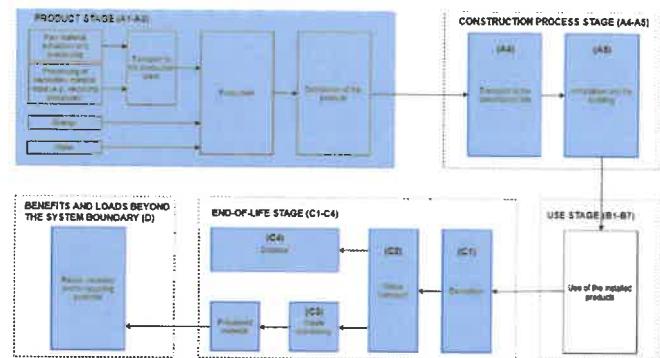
PRODUCT STAGE (A1-A3)

Raw material extraction and processing

Processing of secondary material input (e.g. recycling processes)

Transport to the production plant

Production

Distribution of the products

Energy

Water

CONSTRUCTION PROCESS STAGE (A4-A5)

(A4)

Transport to the construction site

(A5)

Installation into the building

USE STAGE (B1-B7)

Use of the installed products

END-OF-LIFE STAGE (C1-C4)

(C1)

Demolition

(C2)

Waste transport

(C3)

Waste processing

(C4)

Disposal

Processed material

BENEFITS AND LOADS BEYOND THE SYSTEM BOUNDARY (D)

Reuse, recovery and/or recycling potential